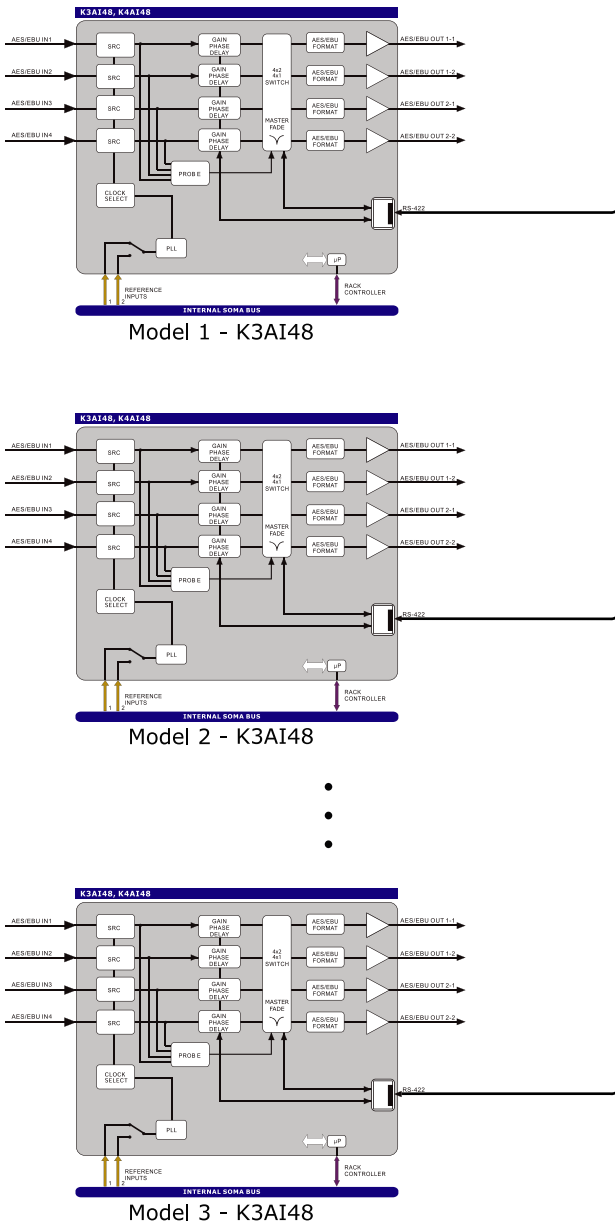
K3AI48, K4AI48

AES/EBU IN1
AES/EBU IN2
AES/EBU IN3
AES/EBU IN4
SRC
SRC
SRC
SRC
GAIN PHASE DELAY
GAIN PHASE DELAY
GAIN PHASE DELAY
GAIN PHASE DELAY
4x2 4x1 SWITCH
MASTER FADE
AES/EBU FORMAT
AES/EBU FORMAT
AES/EBU FORMAT
AES/EBU FORMAT
AES/EBU OUT 1-1
AES/EBU OUT 1-2
AES/EBU OUT 2-1
AES/EBU OUT 2-2
PROBE
CLOCK SELECT
PLL
RS-422
μP
1 2 REFERENCE INPUTS
RACK CONTROLLER
INTERNAL SOMA BUS

Model 1 - K3AI48

K3AI48, K4AI48

AES/EBU IN1
AES/EBU IN2
AES/EBU IN3
AES/EBU IN4
SRC
SRC
SRC
SRC
GAIN PHASE DELAY
GAIN PHASE DELAY
GAIN PHASE DELAY
GAIN PHASE DELAY
4x2 4x1 SWITCH
MASTER FADE
AES/EBU FORMAT
AES/EBU FORMAT
AES/EBU FORMAT
AES/EBU FORMAT
AES/EBU OUT 1-1
AES/EBU OUT 1-2
AES/EBU OUT 2-1
AES/EBU OUT 2-2
PROBE
CLOCK SELECT
PLL
RS-422
μP
1 2 REFERENCE INPUTS
RACK CONTROLLER
INTERNAL SOMA BUS

Model 2 - K3AI48

K3AI48, K4AI48

AES/EBU IN1
AES/EBU IN2
AES/EBU IN3
AES/EBU IN4
SRC
SRC
SRC
SRC
GAIN PHASE DELAY
GAIN PHASE DELAY
GAIN PHASE DELAY
GAIN PHASE DELAY
4x2 4x1 SWITCH
MASTER FADE
AES/EBU FORMAT
AES/EBU FORMAT
AES/EBU FORMAT
AES/EBU FORMAT
AES/EBU OUT 1-1
AES/EBU OUT 1-2
AES/EBU OUT 2-1
AES/EBU OUT 2-2
PROBE
CLOCK SELECT
PLL
RS-422
μP
1 2 REFERENCE INPUTS
RACK CONTROLLER
INTERNAL SOMA BUS

Model 3 - K3AI48